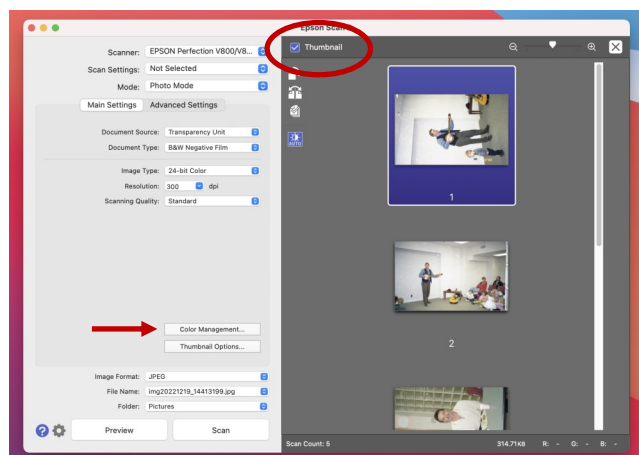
Epson Scan

Scanner: EPSON Perfection V800/V8...
Scan Settings: Not Selected
Mode: Photo Mode

Main Settings | Advanced Settings

Document Source: Transparency Unit
Document Type: B&W Negative Film

Image Type: 24-bit Color
Resolution: 300 dpi
Scanning Quality: Standard

Color Management...
Thumbnail Options...

Image Format: JPEG
File Name: img20221219_14413199.jpg
Folder: Pictures

Preview
Scan

Thumbnail

AUTO

1

2

Scan Count: 5
314.71KB R: - G: - B: -